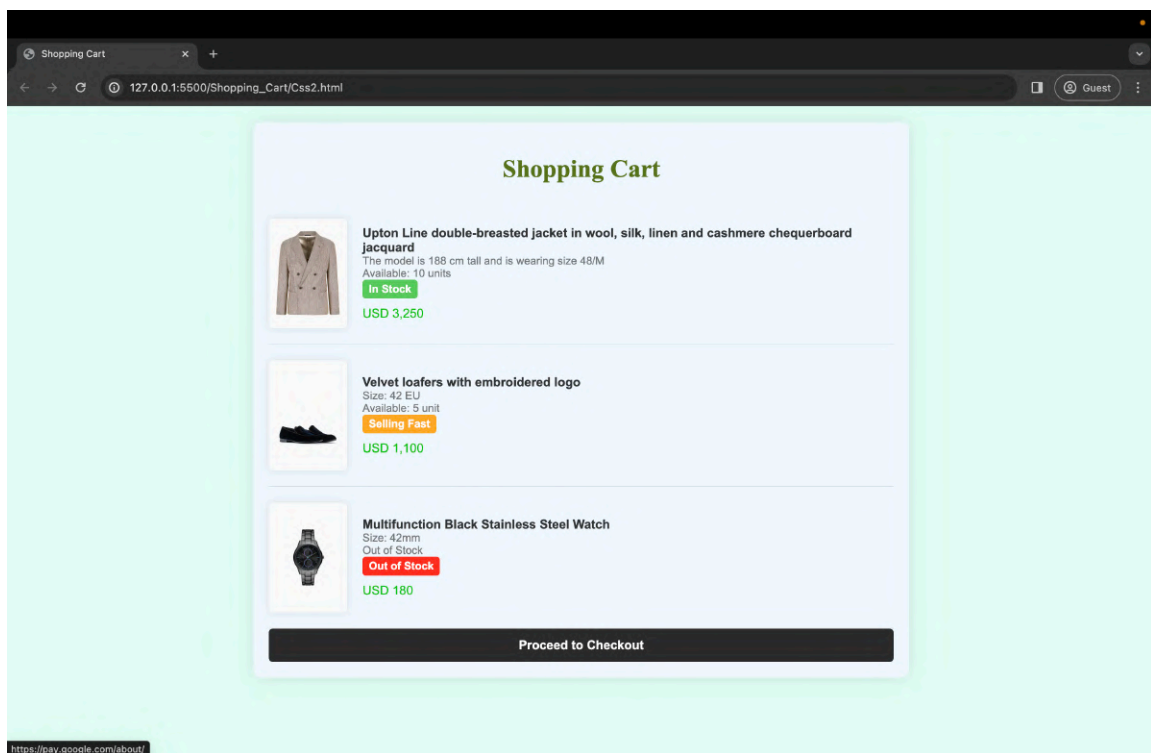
Shopping Cart

127.0.0.1:5500/Shopping_Cart/Css2.html

Guest

Shopping Cart

Upton Line double-breasted jacket in wool, silk, linen and cashmere chequerboard jacquard
The model is 188 cm tall and is wearing size 48/M
Available: 10 units
In Stock
USD 3,250

Velvet loafers with embroidered logo
Size: 42 EU
Available: 5 unit
Selling Fast
USD 1,100

Multifunction Black Stainless Steel Watch
Size: 42mm
Out of Stock
Out of Stock
USD 180

Proceed to Checkout

https://pay.google.com/about/